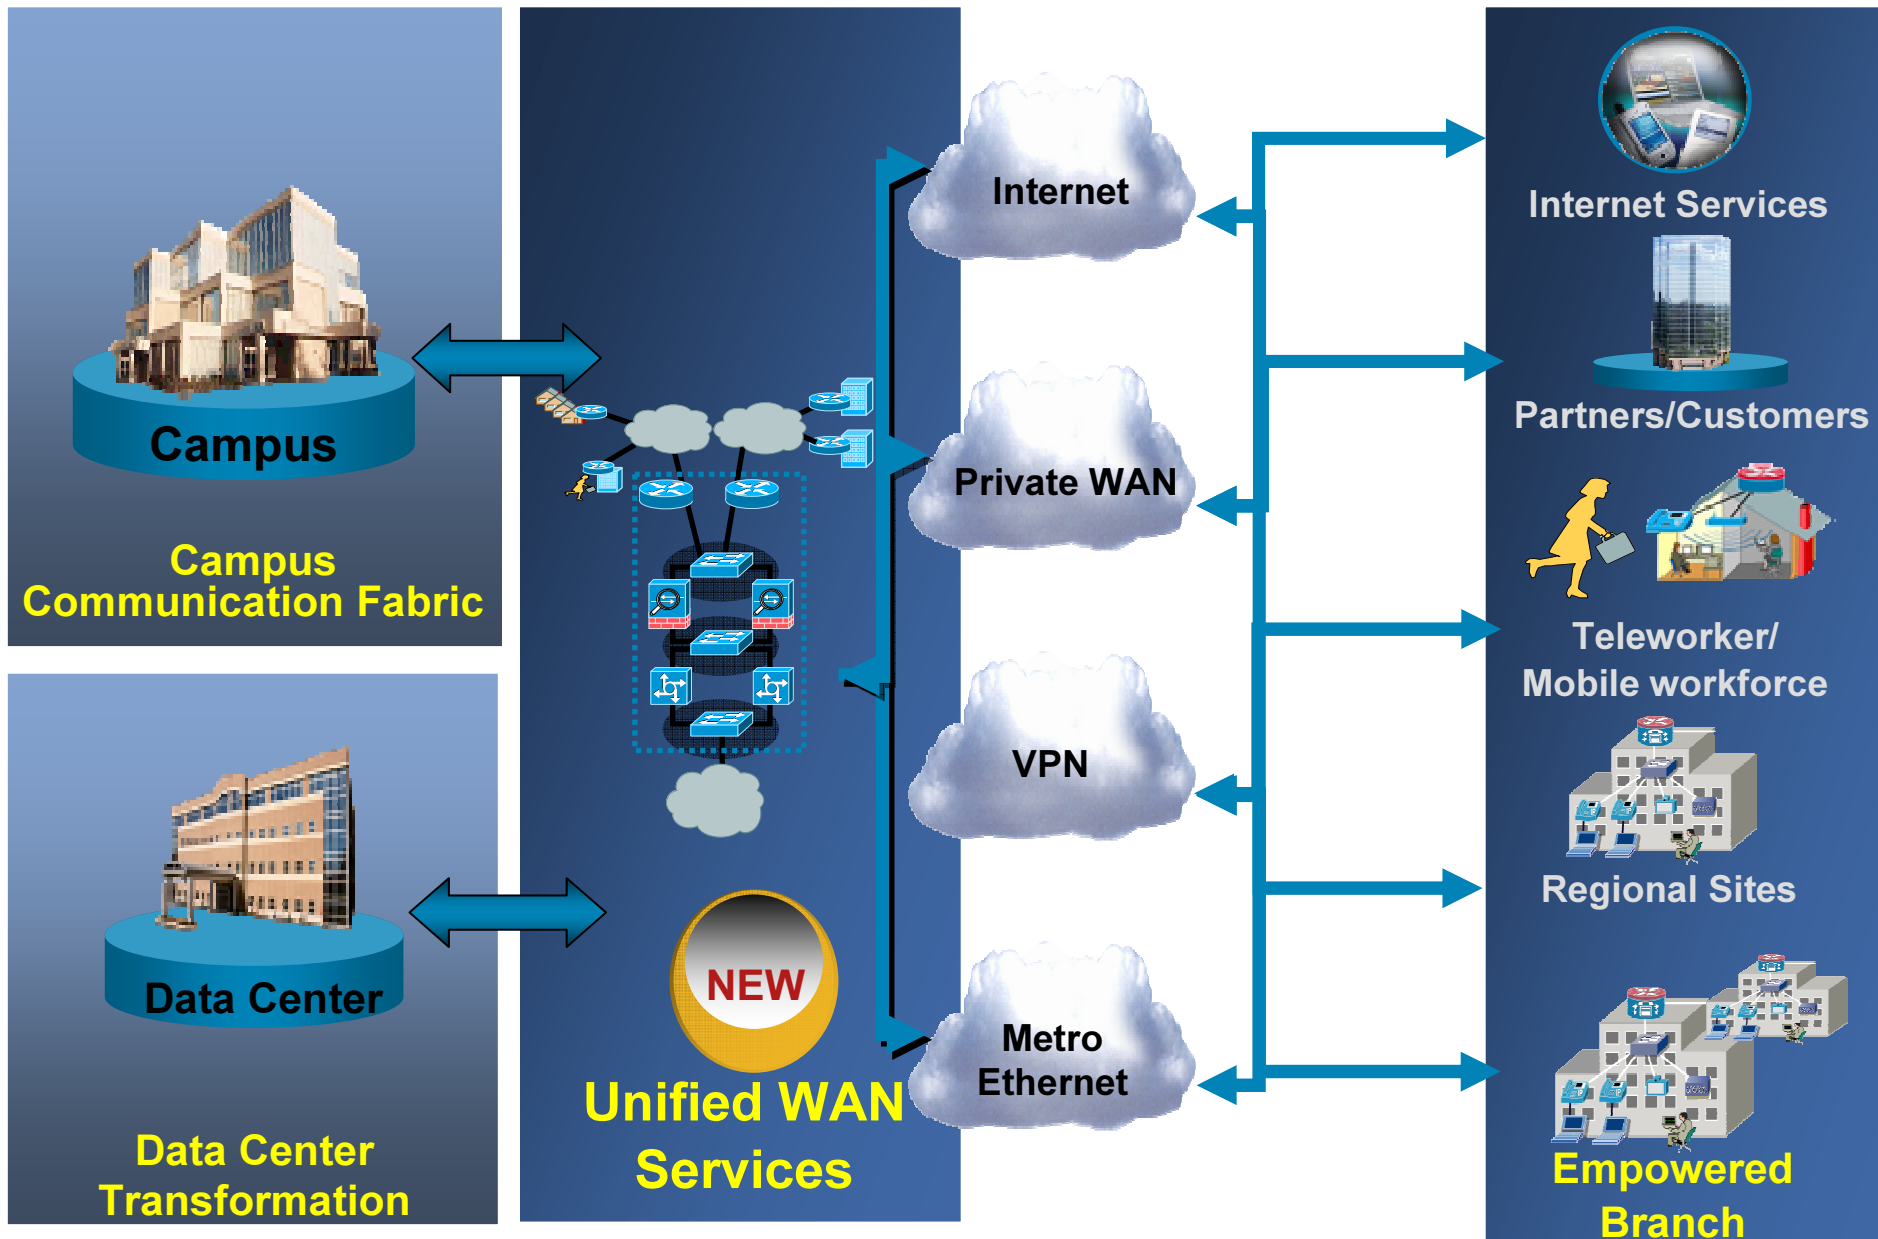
Campus

Campus Communication Fabric

Data Center

Data Center Transformation

NEW

Unified WAN Services

Internet

Private WAN

VPN

Metro Ethernet

Internet Services

Partners/Customers

Teleworker/ Mobile workforce

Regional Sites

Empowered Branch